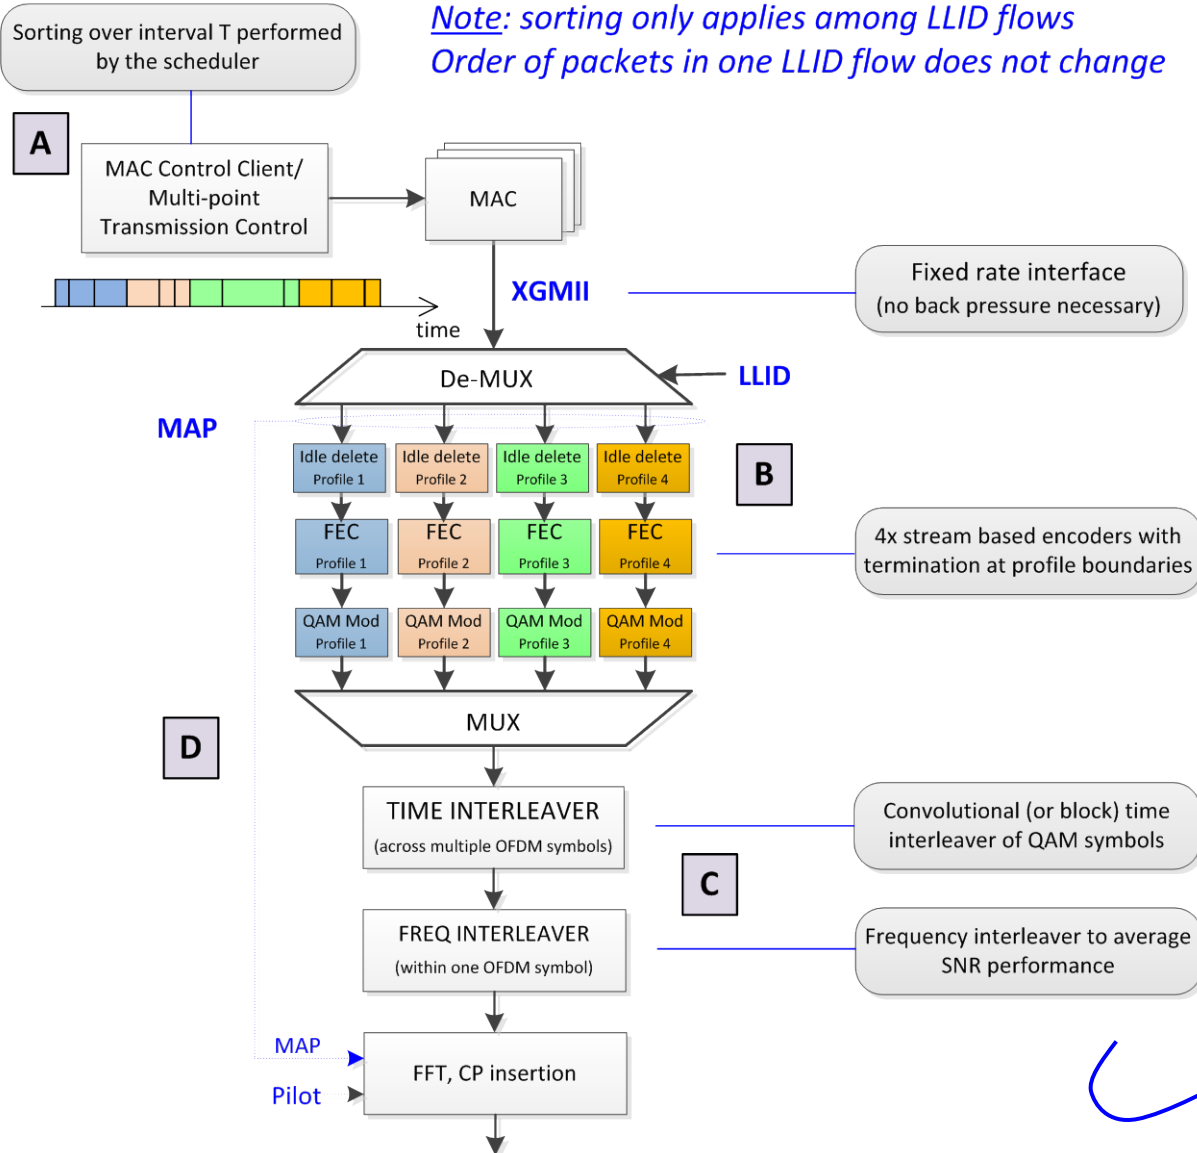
Sorting over interval T performed by the scheduler

Note: sorting only applies among LLID flows
Order of packets in one LLID flow does not change

A

MAC Control Client/ Multi-point Transmission Control

MAC

time

XGMII

Fixed rate interface (no back pressure necessary)

De-MUX

LLID

MAP

Idle delete Profile 1
Idle delete Profile 2
Idle delete Profile 3
Idle delete Profile 4

B

FEC Profile 1
FEC Profile 2
FEC Profile 3
FEC Profile 4

4x stream based encoders with termination at profile boundaries

QAM Mod Profile 1
QAM Mod Profile 2
QAM Mod Profile 3
QAM Mod Profile 4

MUX

D

TIME INTERLEAVER (across multiple OFDM symbols)

Convolutional (or block) time interleaver of QAM symbols

C

FREQ INTERLEAVER (within one OFDM symbol)

Frequency interleaver to average SNR performance

MAP
Pilot

FFT, CP insertion